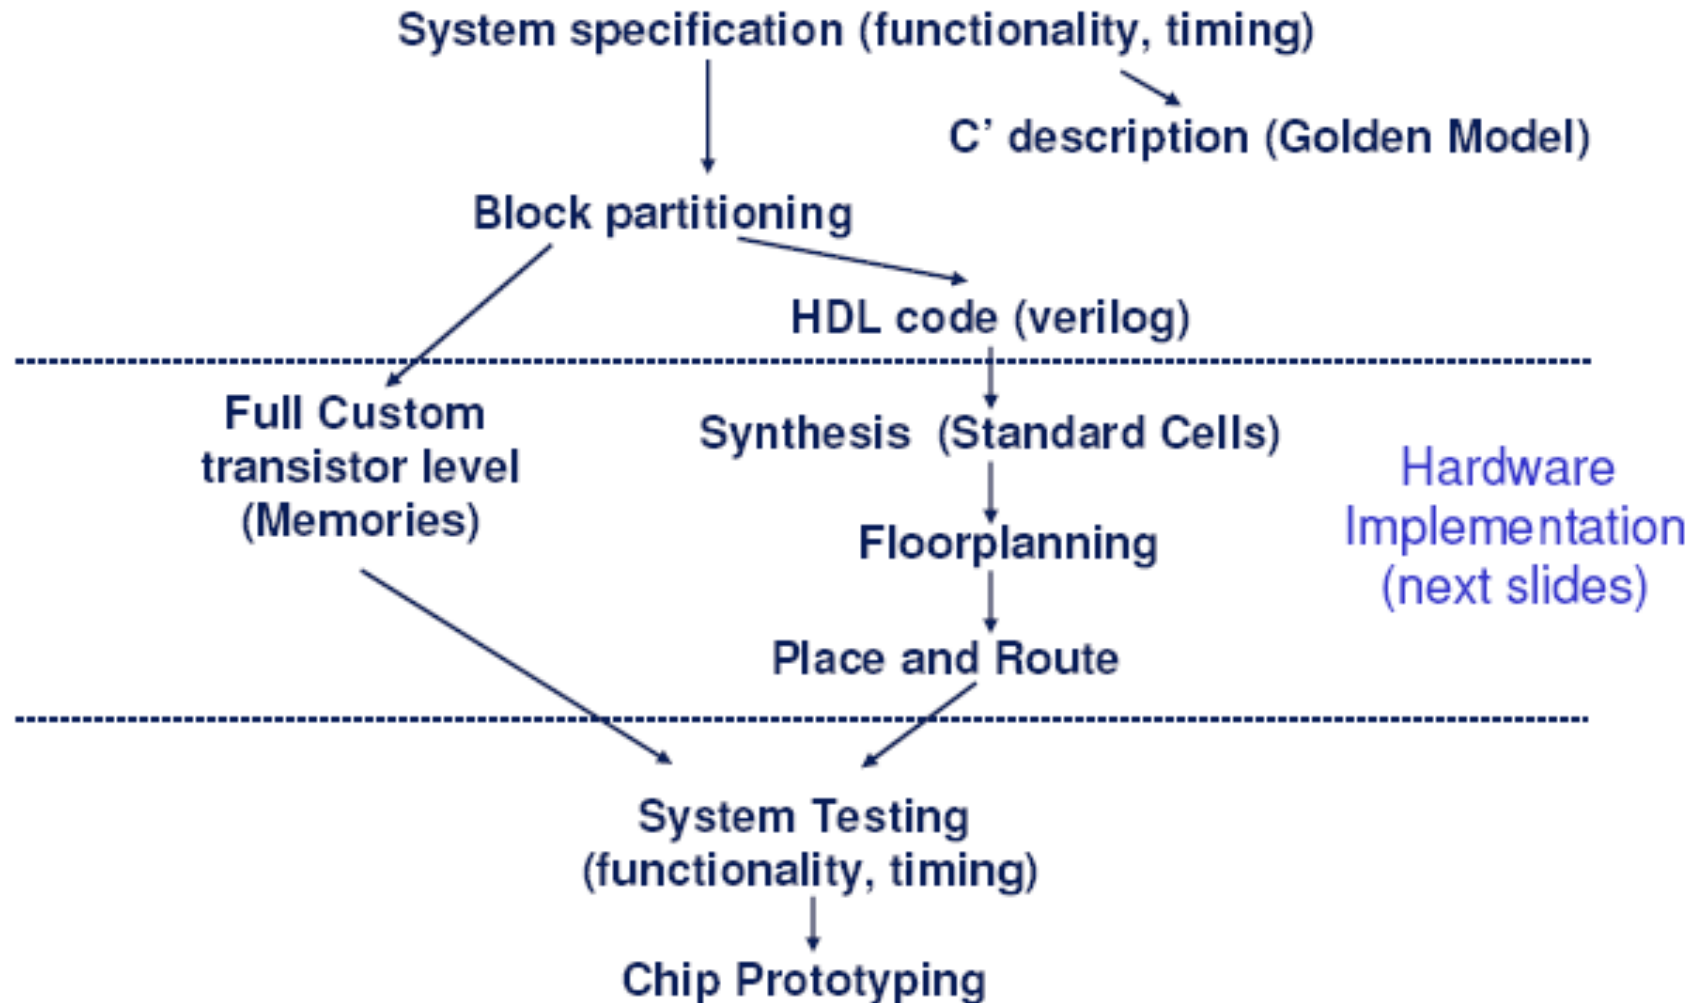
System specification (functionality, timing)

C' description (Golden Model)

Block partitioning

HDL code (verilog)

Full Custom transistor level (Memories)

Synthesis (Standard Cells)

Hardware Implementation (next slides)

Floorplanning

Place and Route

System Testing (functionality, timing)

Chip Prototyping